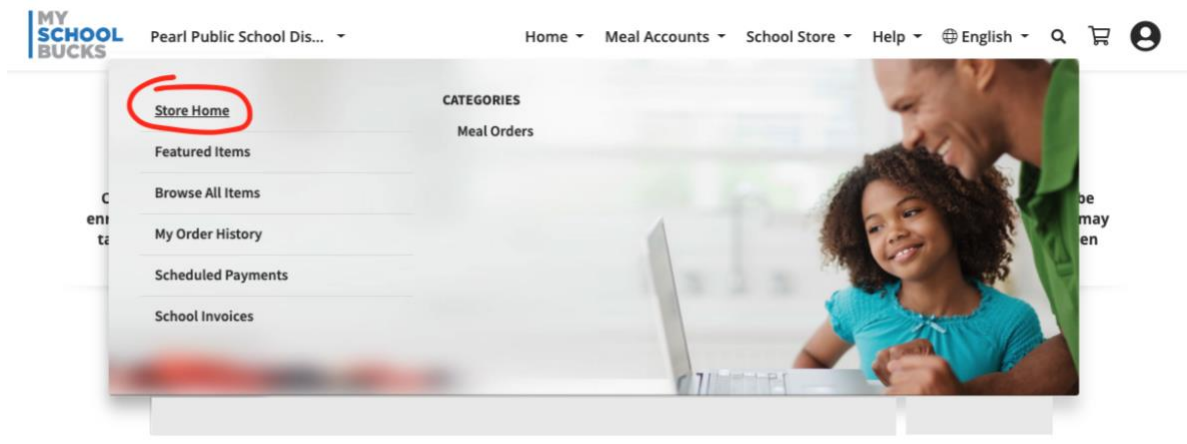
MY SCHOOL BUCKS

Pearl Public School Dis...

Home Meal Accounts School Store Help English

Store Home

Featured Items

Browse All Items

My Order History

Scheduled Payments

School Invoices

CATEGORIES

Meal Orders

C
enr
ta

be
may
en